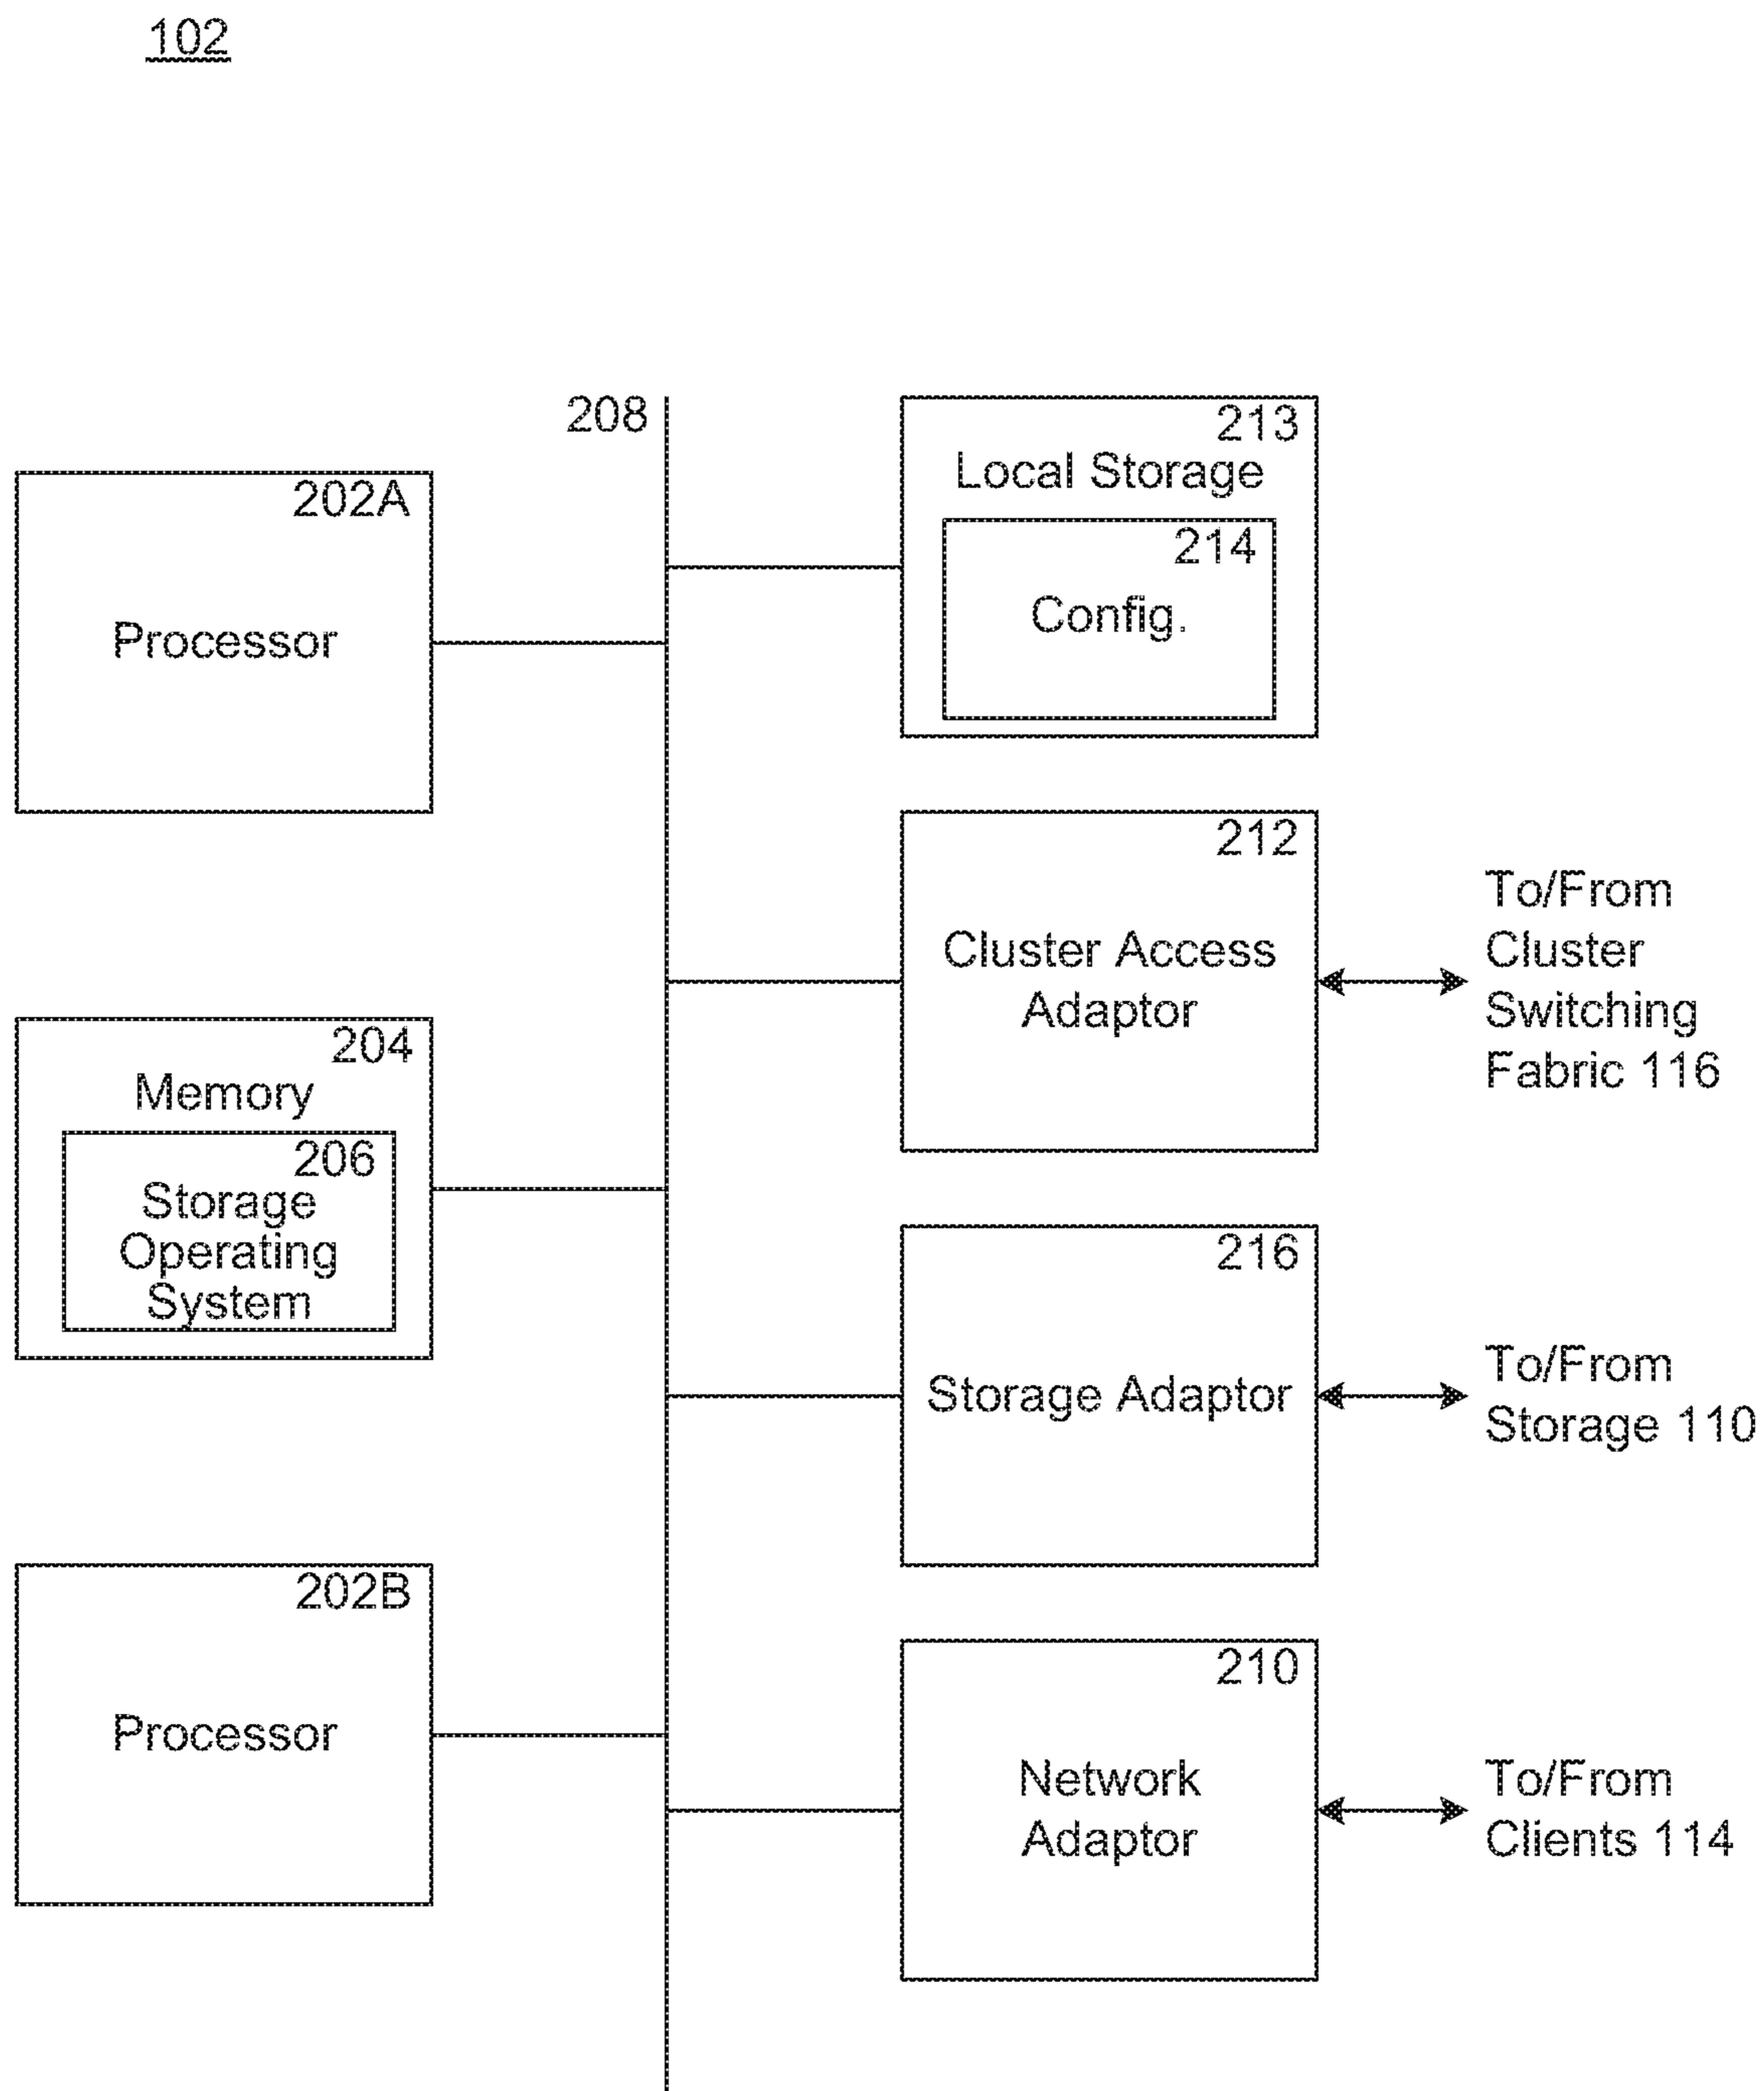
102

208

213
Local Storage

214
Config.

202A
Processor

212
Cluster Access Adaptor

To/From Cluster Switching Fabric 116

204
Memory

206
Storage Operating System

216
Storage Adaptor

To/From Storage 110

202B
Processor

210
Network Adaptor

To/From Clients 114